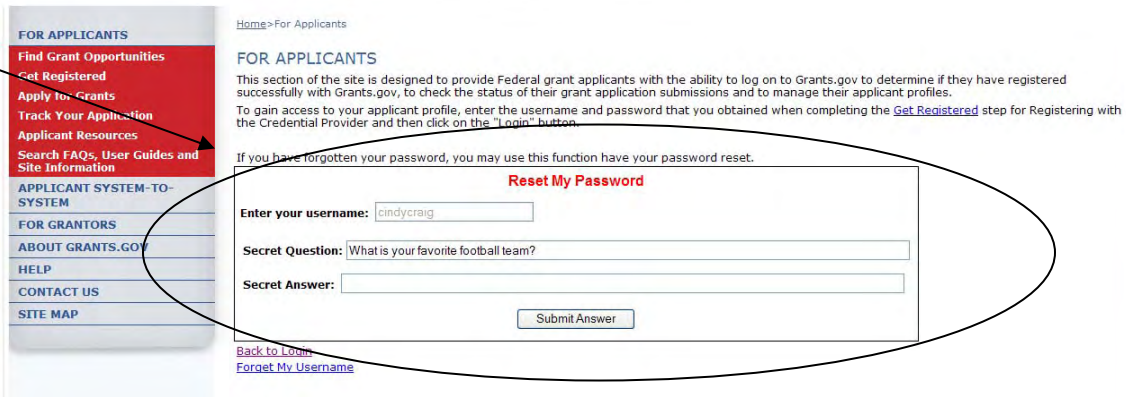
FOR APPLICANTS
Find Grant Opportunities
Get Registered
Apply for Grants
Track Your Application
Applicant Resources
Search FAQs, User Guides and Site Information
APPLICANT SYSTEM-TO-SYSTEM
FOR GRANTORS
ABOUT GRANTS.GOV
HELP
CONTACT US
SITE MAP

Home>For Applicants

FOR APPLICANTS

This section of the site is designed to provide Federal grant applicants with the ability to log on to Grants.gov to determine if they have registered successfully with Grants.gov, to check the status of their grant application submissions and to manage their applicant profiles.

To gain access to your applicant profile, enter the username and password that you obtained when completing the Get Registered step for Registering with the Credential Provider and then click on the "Login" button.

If you have forgotten your password, you may use this function have your password reset.

Reset My Password

Enter your username: cindycraig

Secret Question: What is your favorite football team?

Secret Answer:

Submit Answer

Back to Login
Forget My Username